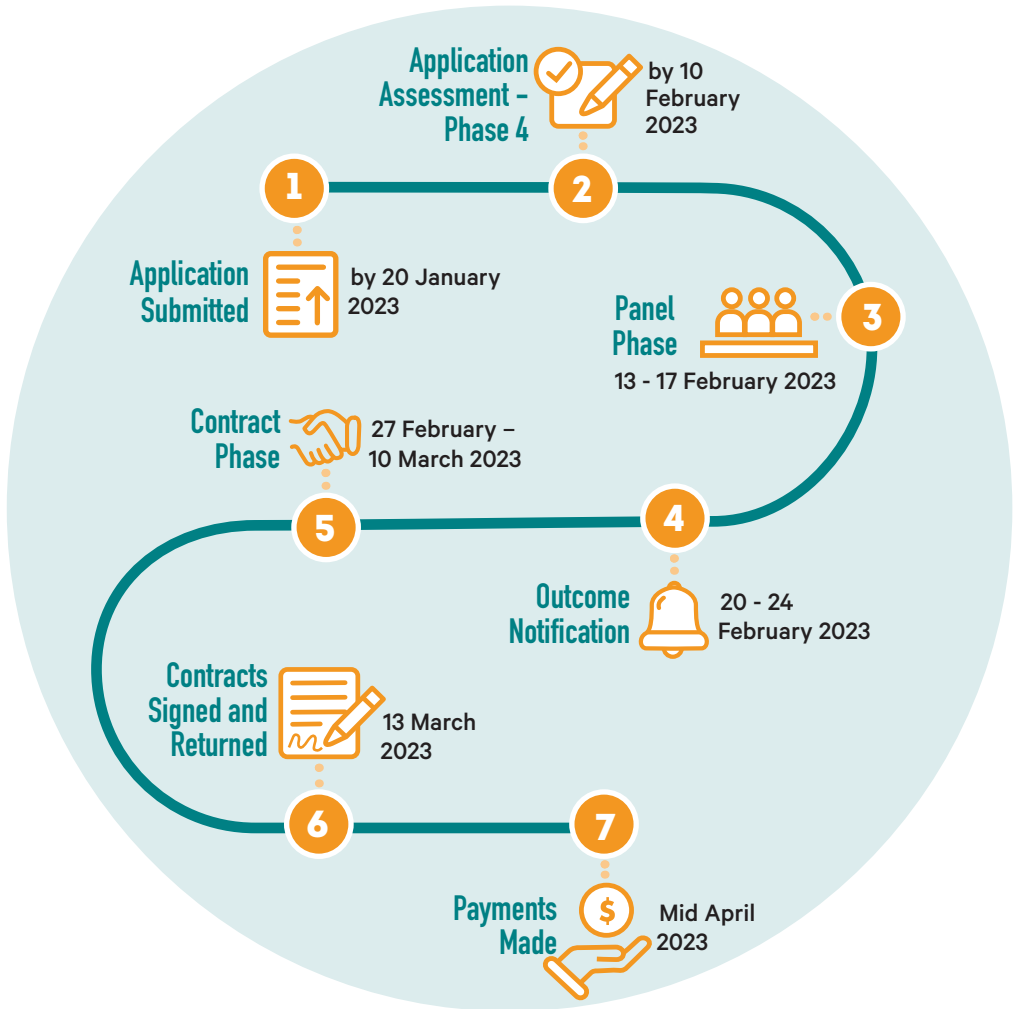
Application Assessment – Phase 4

by 10 February 2023

1

2

Application Submitted

by 20 January 2023

Panel Phase

3

13 - 17 February 2023

Contract Phase

27 February – 10 March 2023

5

4

Outcome Notification

20 - 24 February 2023

Contracts Signed and Returned

13 March 2023

6

7

Payments Made

$

Mid April 2023